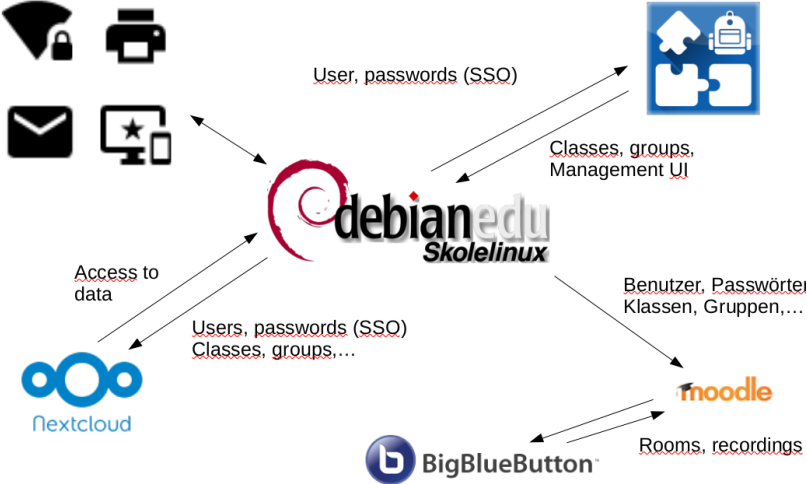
User, passwords (SSO)

Classes, groups, Management UI

debianedu Skolelinux

Access to data

Users, passwords (SSO) Classes, groups,…

Benutzer, Passwörter Klassen, Gruppen,…

Nextcloud

moodle

Rooms, recordings

BigBlueButton™